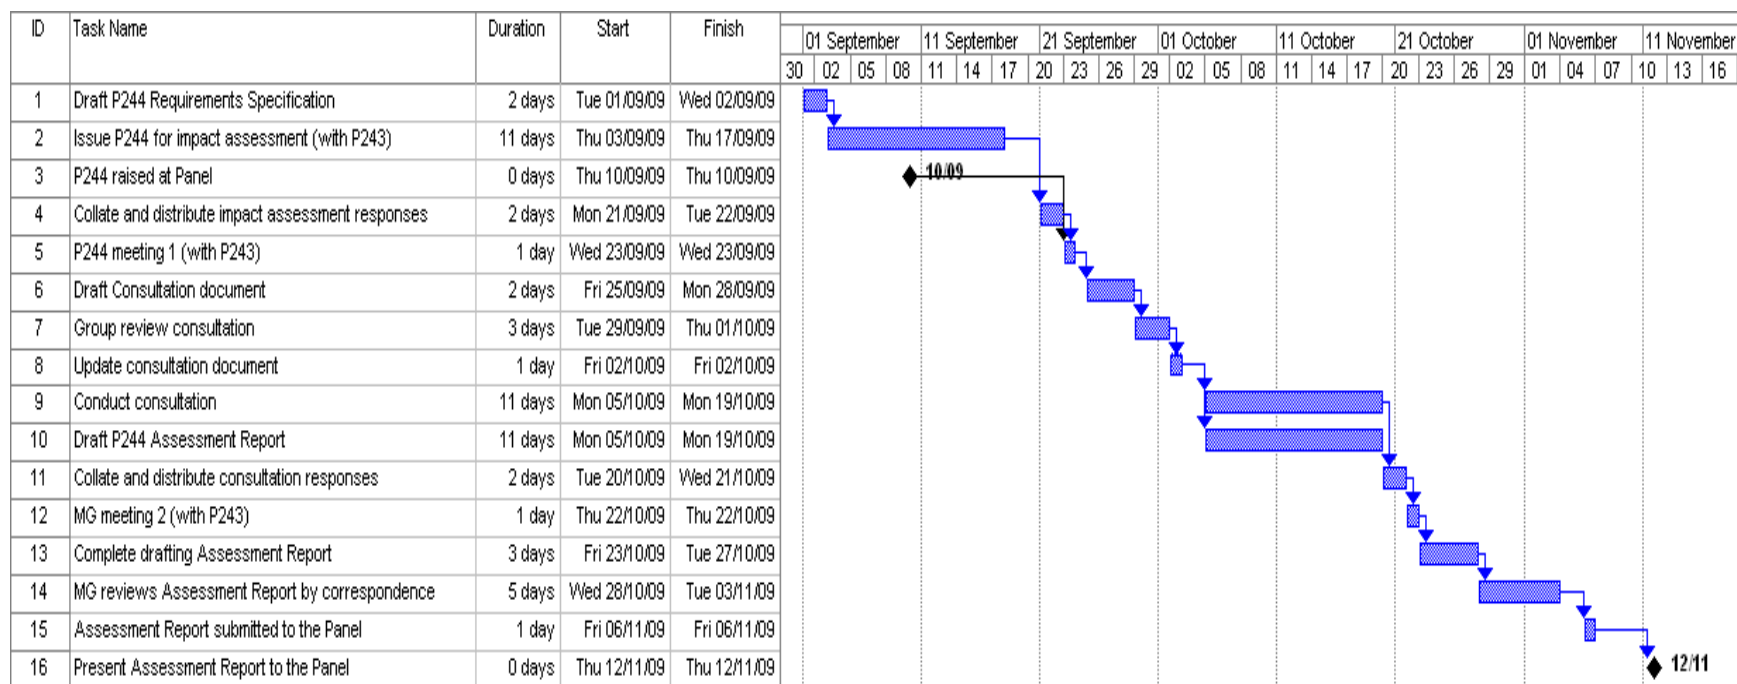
| ID | Task Name | Duration | Start | Finish |
|---|---|---|---|---|
| 1 | Draft P244 Requirements Specification | 2 days | Tue 01/09/09 | Wed 02/09/09 |
| 2 | Issue P244 for impact assessment (with P243) | 11 days | Thu 03/09/09 | Thu 17/09/09 |
| 3 | P244 raised at Panel | 0 days | Thu 10/09/09 | Thu 10/09/09 |
| 4 | Collate and distribute impact assessment responses | 2 days | Mon 21/09/09 | Tue 22/09/09 |
| 5 | P244 meeting 1 (with P243) | 1 day | Wed 23/09/09 | Wed 23/09/09 |
| 6 | Draft Consultation document | 2 days | Fri 25/09/09 | Mon 28/09/09 |
| 7 | Group review consultation | 3 days | Tue 29/09/09 | Thu 01/10/09 |
| 8 | Update consultation document | 1 day | Fri 02/10/09 | Fri 02/10/09 |
| 9 | Conduct consultation | 11 days | Mon 05/10/09 | Mon 19/10/09 |
| 10 | Draft P244 Assessment Report | 11 days | Mon 05/10/09 | Mon 19/10/09 |
| 11 | Collate and distribute consultation responses | 2 days | Tue 20/10/09 | Wed 21/10/09 |
| 12 | MG meeting 2 (with P243) | 1 day | Thu 22/10/09 | Thu 22/10/09 |
| 13 | Complete drafting Assessment Report | 3 days | Fri 23/10/09 | Tue 27/10/09 |
| 14 | MG reviews Assessment Report by correspondence | 5 days | Wed 28/10/09 | Tue 03/11/09 |
| 15 | Assessment Report submitted to the Panel | 1 day | Fri 06/11/09 | Fri 06/11/09 |
| 16 | Present Assessment Report to the Panel | 0 days | Thu 12/11/09 | Thu 12/11/09 |

01 September | 11 September | 21 September | 01 October | 11 October | 21 October | 01 November | 11 November

30 | 02 | 05 | 08 | 11 | 14 | 17 | 20 | 23 | 26 | 29 | 02 | 05 | 08 | 11 | 14 | 17 | 20 | 23 | 26 | 29 | 01 | 04 | 07 | 10 | 13 | 16

10/09

12/11